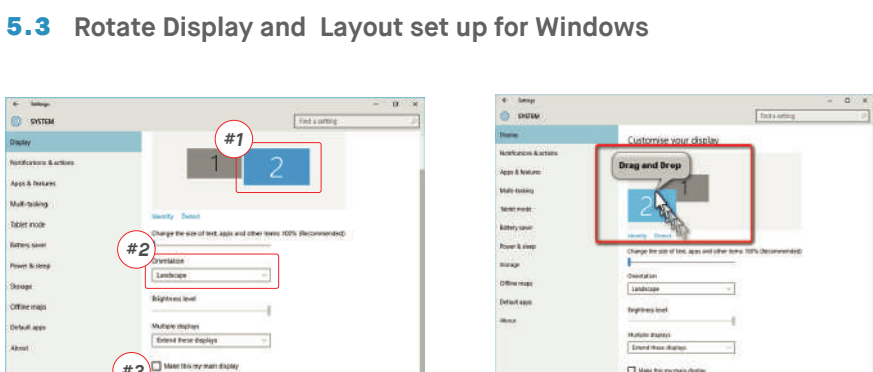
5.3 Rotate Display and Layout set up for Windows

← Settings
SYSTEM
Find a setting
Display
Notifications & actions
Apps & features
Multi-tasking
Tablet mode
Battery saver
Power & sleep
Storage
Offline maps
Default apps
About
#1
1
2
Identify Detect
Change the size of text, apps and other items: 100% (Recommended)
#2
Orientation
Landscape
Brightness level
Multiple displays
Extend these displays
#3
Make this my main display

← Settings
SYSTEM
Find a setting
Display
Notifications & actions
Apps & features
Multi-tasking
Tablet mode
Battery saver
Power & sleep
Storage
Offline maps
Default apps
About
Customise your display
Drag and Drop
1
2
Identify Detect
Change the size of text, apps and other items: 100% (Recommended)
Orientation
Landscape
Brightness level
Multiple displays
Extend these displays
Make this my main display